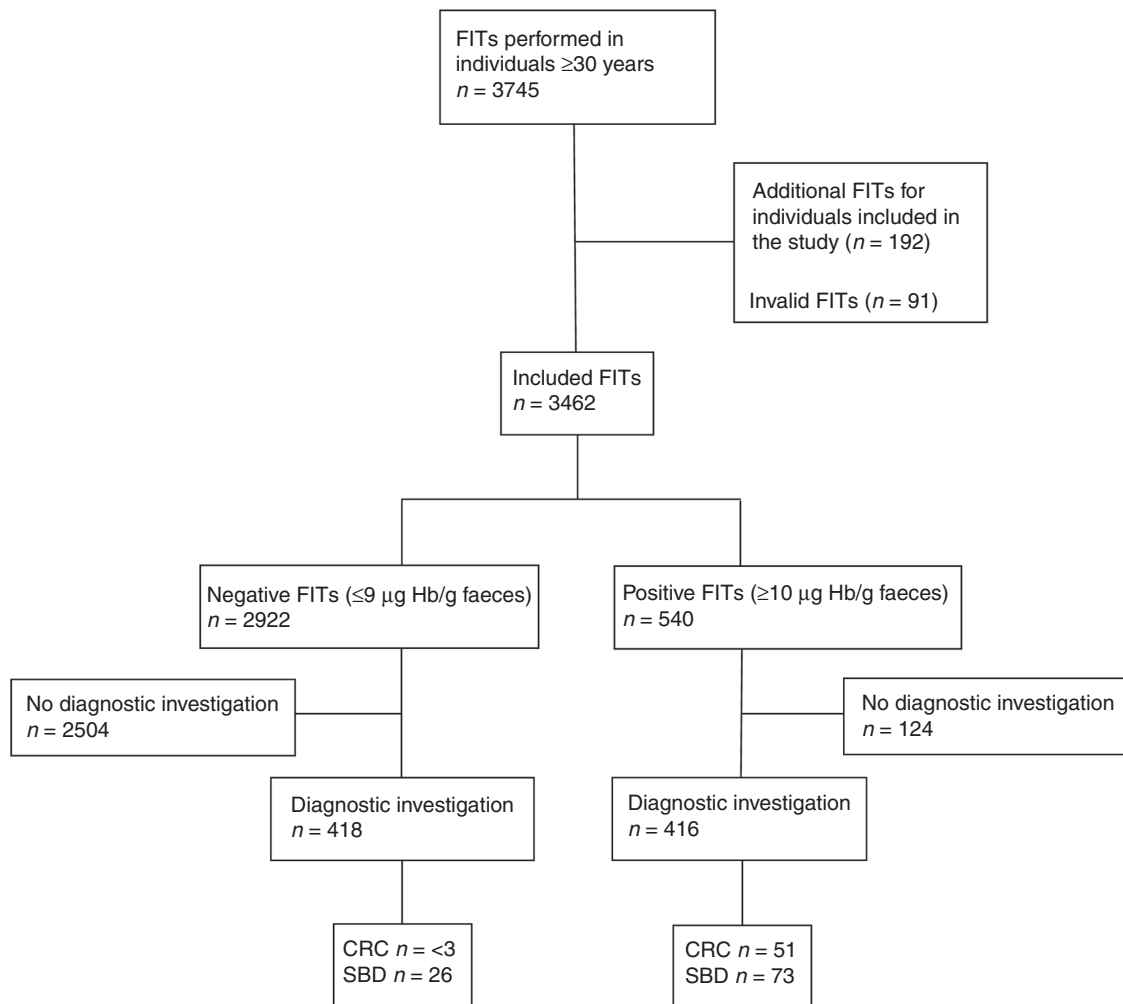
FITs performed in individuals $\geq$30 years
$n = 3745$

Additional FITs for individuals included in the study ($n = 192$)

Invalid FITs ($n = 91$)

Included FITs
$n = 3462$

Negative FITs ($\leq$9 $\mu$g Hb/g faeces)
$n = 2922$

Positive FITs ($\geq$10 $\mu$g Hb/g faeces)
$n = 540$

No diagnostic investigation
$n = 2504$

No diagnostic investigation
$n = 124$

Diagnostic investigation
$n = 418$

Diagnostic investigation
$n = 416$

CRC $n = <3$
SBD $n = 26$

CRC $n = 51$
SBD $n = 73$